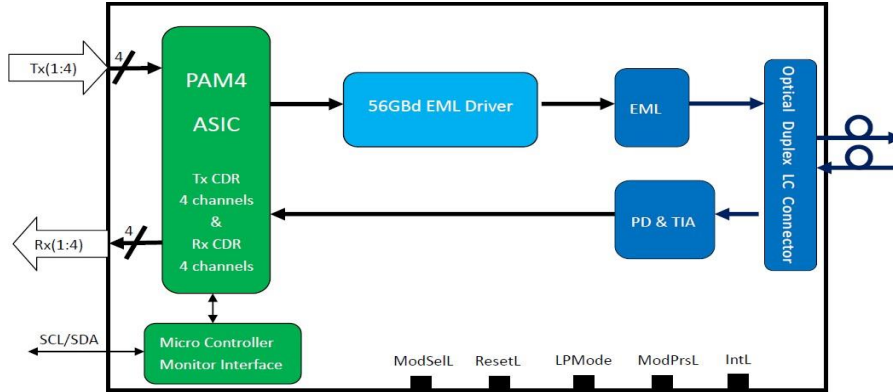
Tx(1:4)

4

PAM4

ASIC

Tx CDR
4 channels
&
Rx CDR
4 channels

56GBd EML Driver

EML

Optical Duplex LC Connector

PD & TIA

Rx(1:4)

4

SCL/SDA

Micro Controller
Monitor Interface

ModSelL

ResetL

LPMode

ModPrsL

IntL